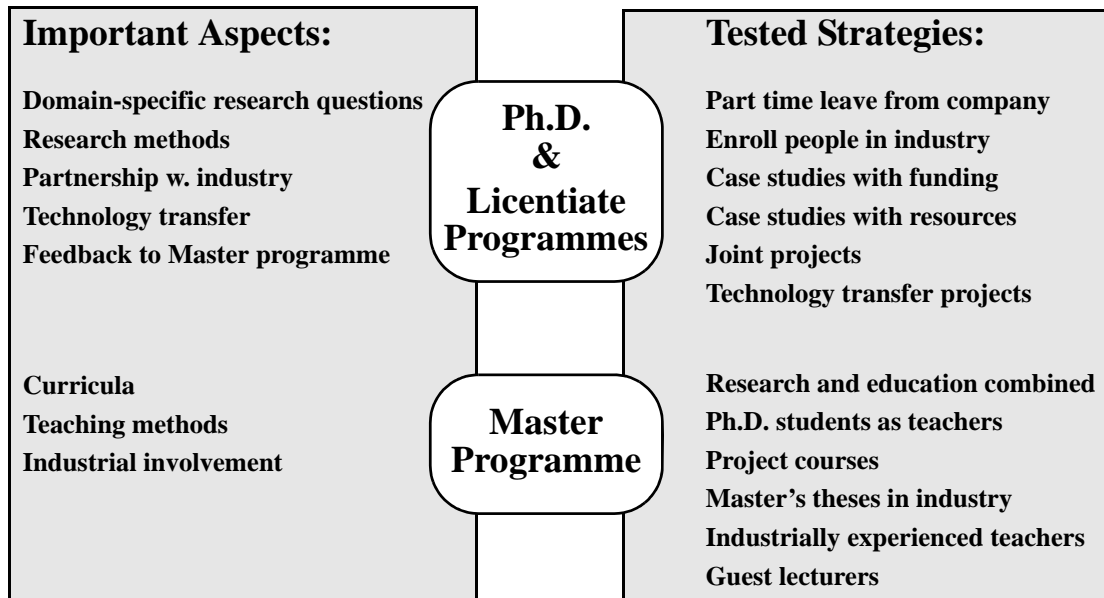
Important Aspects:

Domain-specific research questions
Research methods
Partnership w. industry
Technology transfer
Feedback to Master programme

Curricula
Teaching methods
Industrial involvement

Ph.D. & Licentiate Programmes

Master Programme

Tested Strategies:

Part time leave from company
Enroll people in industry
Case studies with funding
Case studies with resources
Joint projects
Technology transfer projects

Research and education combined
Ph.D. students as teachers
Project courses
Master's theses in industry
Industrially experienced teachers
Guest lecturers